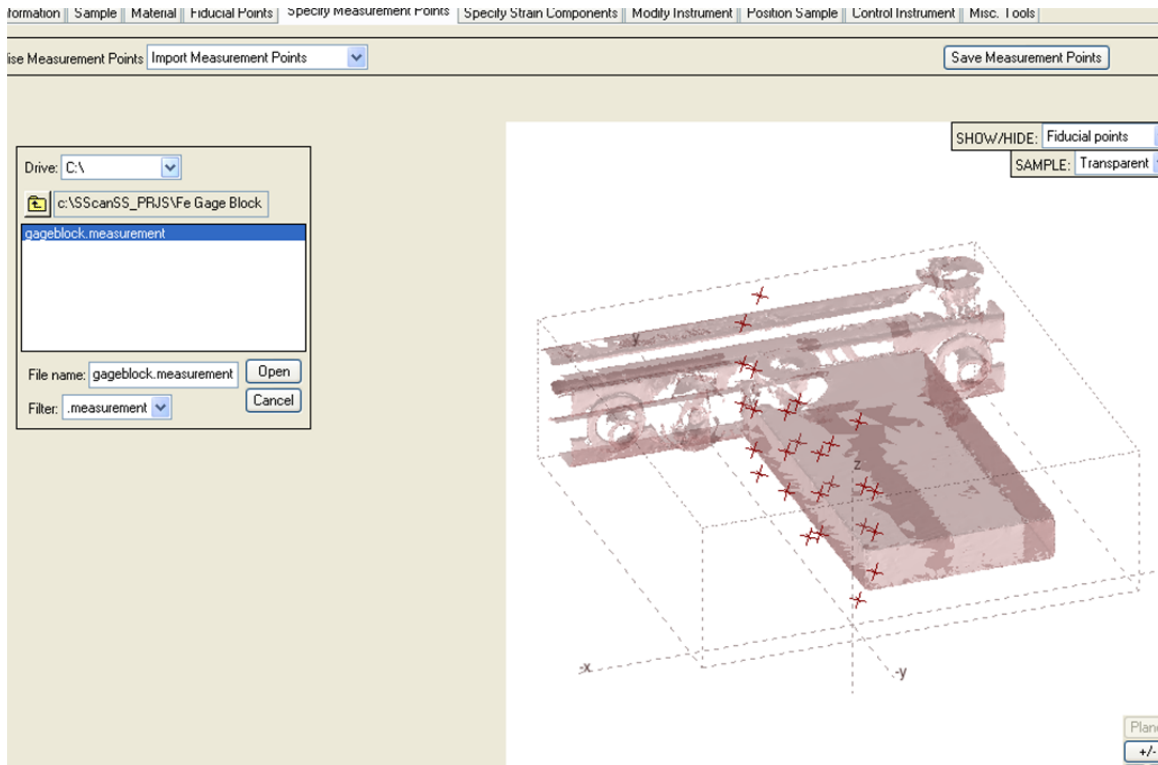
formation | Sample | Material | Fiducial Points | Specify Measurement Points | Specify Strain Components | Modify Instrument | Position Sample | Control Instrument | Misc. Tools

ise Measurement Points Import Measurement Points

Save Measurement Points

SHOW/HIDE: Fiducial points
SAMPLE: Transparent

Drive: C:\
c:\SScanSS_PRJS\Fe Gage Block
gageblock.measurement
File name: gageblock.measurement
Open
Filter: .measurement
Cancel

y
z
-x
-y

Plan
+/-